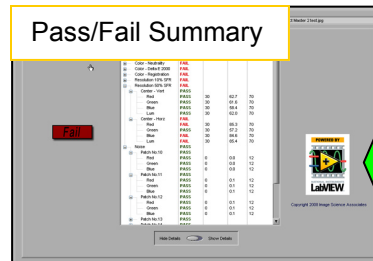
Pass/Fail Summary

Master 2 test.jpg

Color - Neutrality FAIL
Color - Delta E 2000 FAIL
Color - Registration FAIL
Resolution 10% SFR FAIL
Resolution 50% SFR FAIL
Center - Vert PASS
Red PASS 30 62.7 70
Green PASS 30 61.6 70
Blue PASS 30 59.4 70
Lum PASS 30 62.0 70
Center - Horz FAIL
Red PASS 30 55.0 70
Green PASS 30 57.2 70
Blue FAIL 30 84.6 70
Lum FAIL 30 65.4 70
Noise PASS
Patch No.10 PASS
Red PASS 0 0.6 12
Green PASS 0 0.6 12
Blue PASS 0 0.6 12
Patch No.11 PASS
Red PASS 0 0.1 12
Green PASS 0 0.1 12
Blue PASS 0 0.1 12
Patch No.12 PASS
Red PASS 0 0.1 12
Green PASS 0 0.1 12
Blue PASS 0 0.1 12
Patch No.13 PASS
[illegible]

Fail

POWERED BY
LabVIEW

Copyright 2009 Image Science Associates

Hide Details Show Details